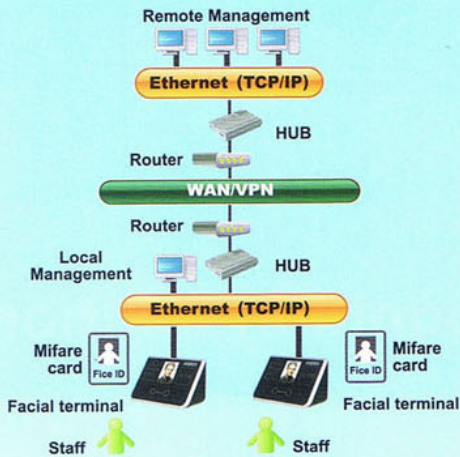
Remote Management

Ethernet (TCP/IP)

HUB

Router

WAN/VPN

Router

Local Management

HUB

Ethernet (TCP/IP)

Mifare card

Fice ID

Fice ID

Mifare card

Facial terminal

Facial terminal

Staff

Staff